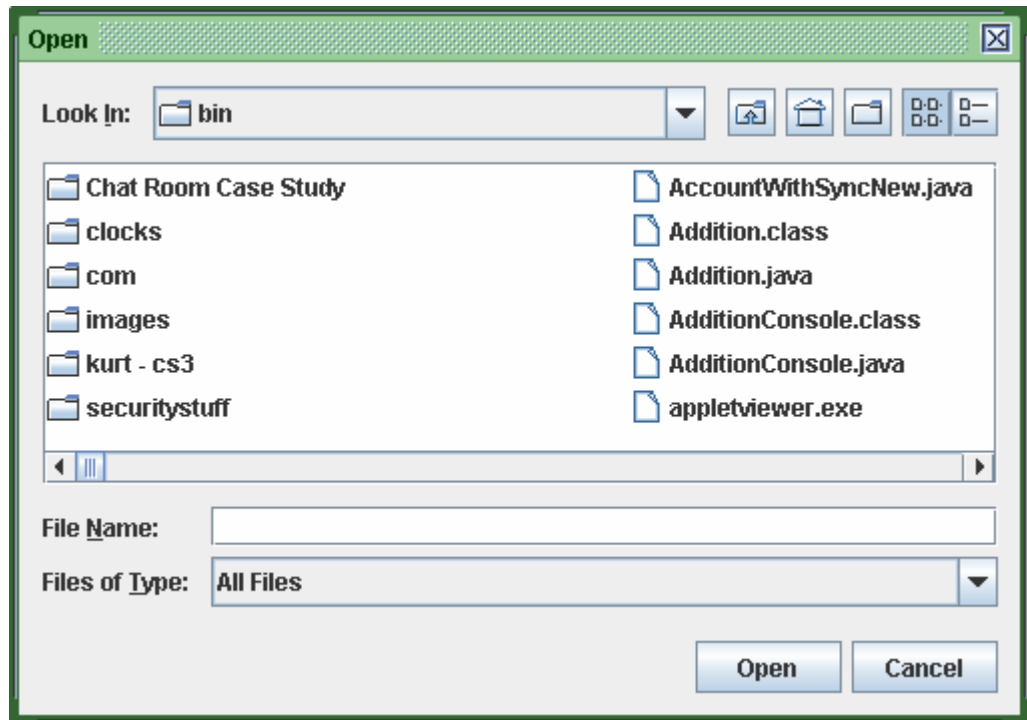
Open

Look In: bin

Chat Room Case Study
clocks
com
images
kurt - cs3
securitystuff

AccountWithSyncNew.java
Addition.class
Addition.java
AdditionConsole.class
AdditionConsole.java
appletviewer.exe

File Name:
Files of Type: All Files

Open
Cancel